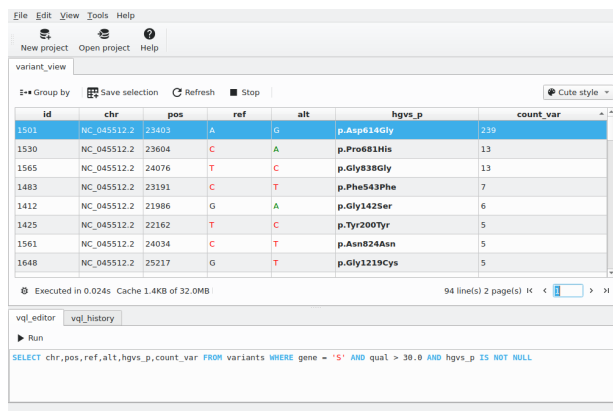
File Edit View Tools Help

New project Open project Help

variant_view

Group by Save selection Refresh Stop Cute style

| id | chr | pos | ref | alt | hgvs_p | count_var |
|---|---|---|---|---|---|---|
| 1501 | NC_045512.2 | 23403 | A | G | p.Asp614Gly | 239 |
| 1530 | NC_045512.2 | 23604 | C | A | p.Pro681His | 13 |
| 1565 | NC_045512.2 | 24076 | T | C | p.Gly838Gly | 13 |
| 1483 | NC_045512.2 | 23191 | C | T | p.Phe543Phe | 7 |
| 1412 | NC_045512.2 | 21986 | G | A | p.Gly142Ser | 6 |
| 1425 | NC_045512.2 | 22162 | T | C | p.Tyr200Tyr | 5 |
| 1561 | NC_045512.2 | 24034 | C | T | p.Asn824Asn | 5 |
| 1648 | NC_045512.2 | 25217 | G | T | p.Gly1219Cys | 5 |

Executed in 0.024s Cache 1.4KB of 32.0MB

94 line(s) 2 page(s) 1

vql_editor vql_history

Run

SELECT chr,pos,ref,alt,hgvs_p,count_var FROM variants WHERE gene = 'S' AND qual > 30.0 AND hgvs_p IS NOT NULL